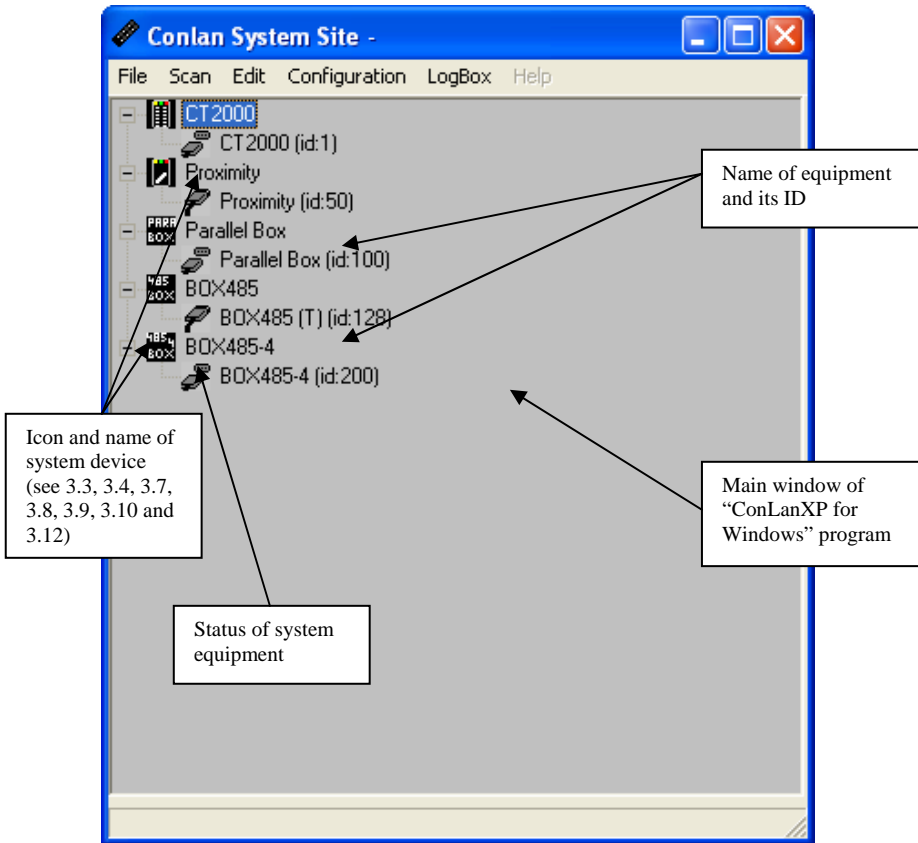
Conlan System Site -

File Scan Edit Configuration LogBox Help

CT2000
CT2000 (id:1)
Proximity
Proximity (id:50)
PARA BOX Parallel Box
Parallel Box (id:100)
485 BOX BOX485
BOX485 (T) (id:128)
485-4 BOX BOX485-4
BOX485-4 (id:200)

Name of equipment and its ID

Icon and name of system device (see 3.3, 3.4, 3.7, 3.8, 3.9, 3.10 and 3.12)

Main window of "ConLanXP for Windows" program

Status of system equipment